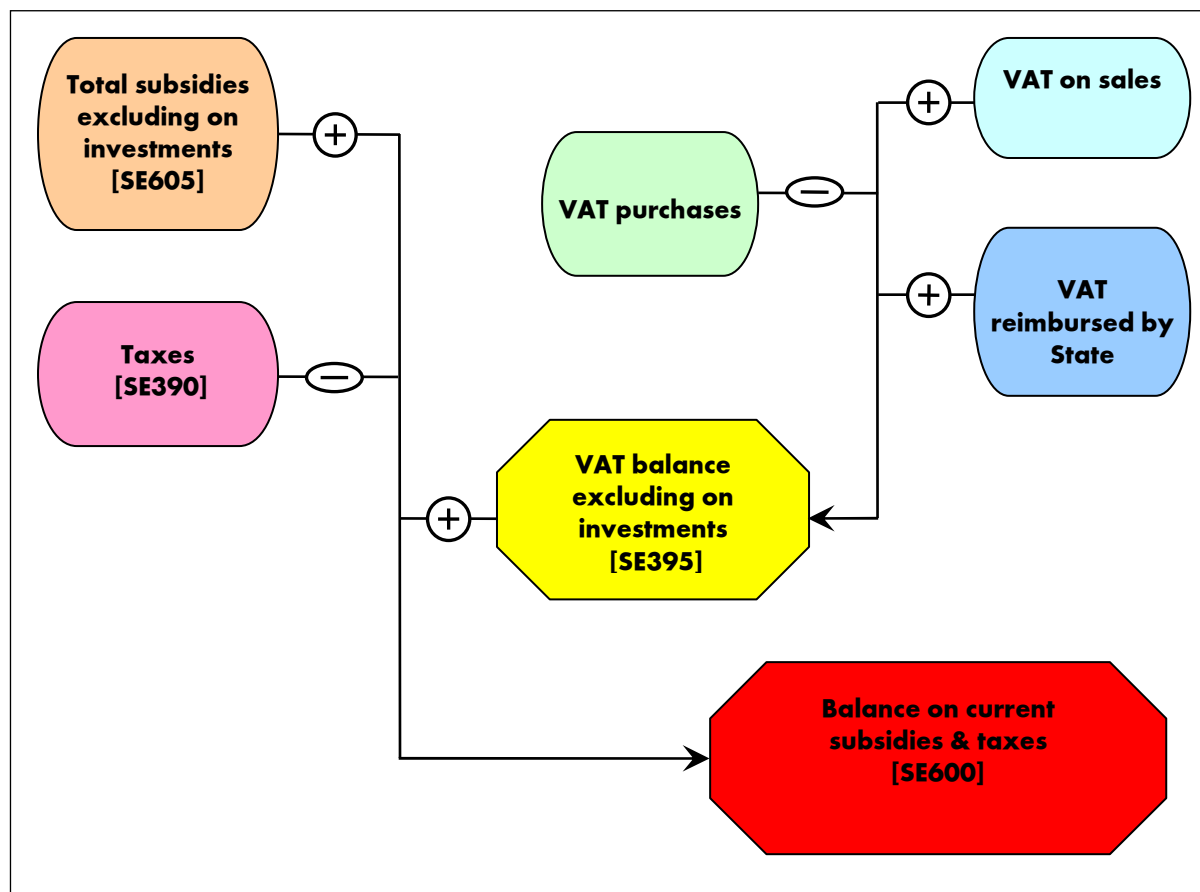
Total subsidies excluding on investments [SE605]

+

VAT purchases

−

+

VAT on sales

+

VAT reimbursed by State

Taxes [SE390]

−

+

VAT balance excluding on investments [SE395]

Balance on current subsidies & taxes [SE600]